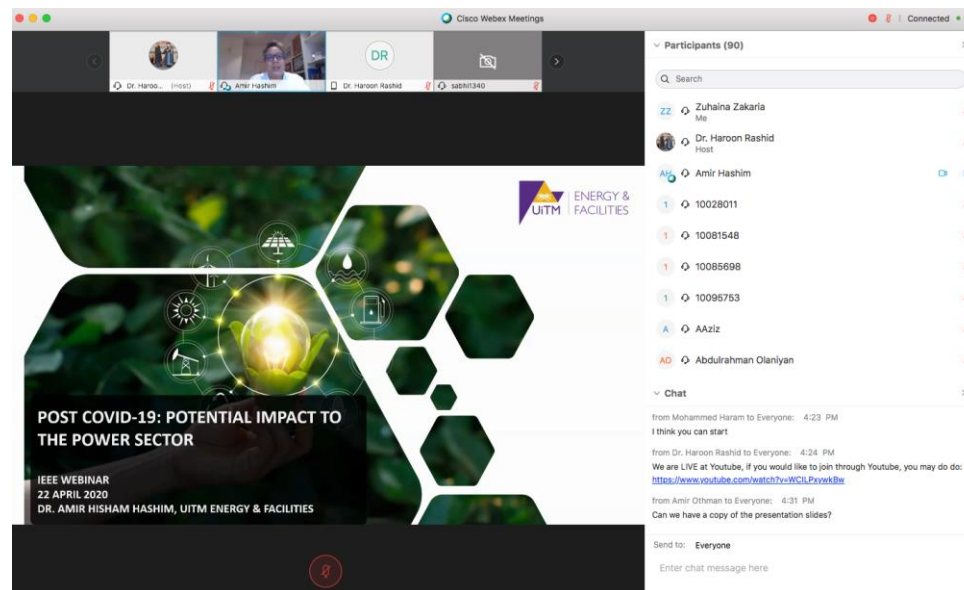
Cisco Webex Meetings

Connected

Dr. Haroo... (Host)

Amir Hashim

DR

Dr. Haroon Rashid

sabhi1340

Participants (90)

Search

ZZ Zuhaina Zakaria
Me

Dr. Haroon Rashid
Host

AH Amir Hashim

1 10028011

1 10081548

1 10085698

1 10095753

A AAziz

AO Abdulrahman Olaniyan

Chat

from Mohammed Haram to Everyone: 4:23 PM
I think you can start

from Dr. Haroon Rashid to Everyone: 4:24 PM
We are LIVE at Youtube, if you would like to join through Youtube, you may do do:
https://www.youtube.com/watch?v=WCILPxvwkBw

from Amir Othman to Everyone: 4:31 PM
Can we have a copy of the presentation slides?

Send to: Everyone

Enter chat message here

UiTM ENERGY & FACILITIES

POST COVID-19: POTENTIAL IMPACT TO THE POWER SECTOR

IEEE WEBINAR
22 APRIL 2020
DR. AMIR HISHAM HASHIM, UITM ENERGY & FACILITIES